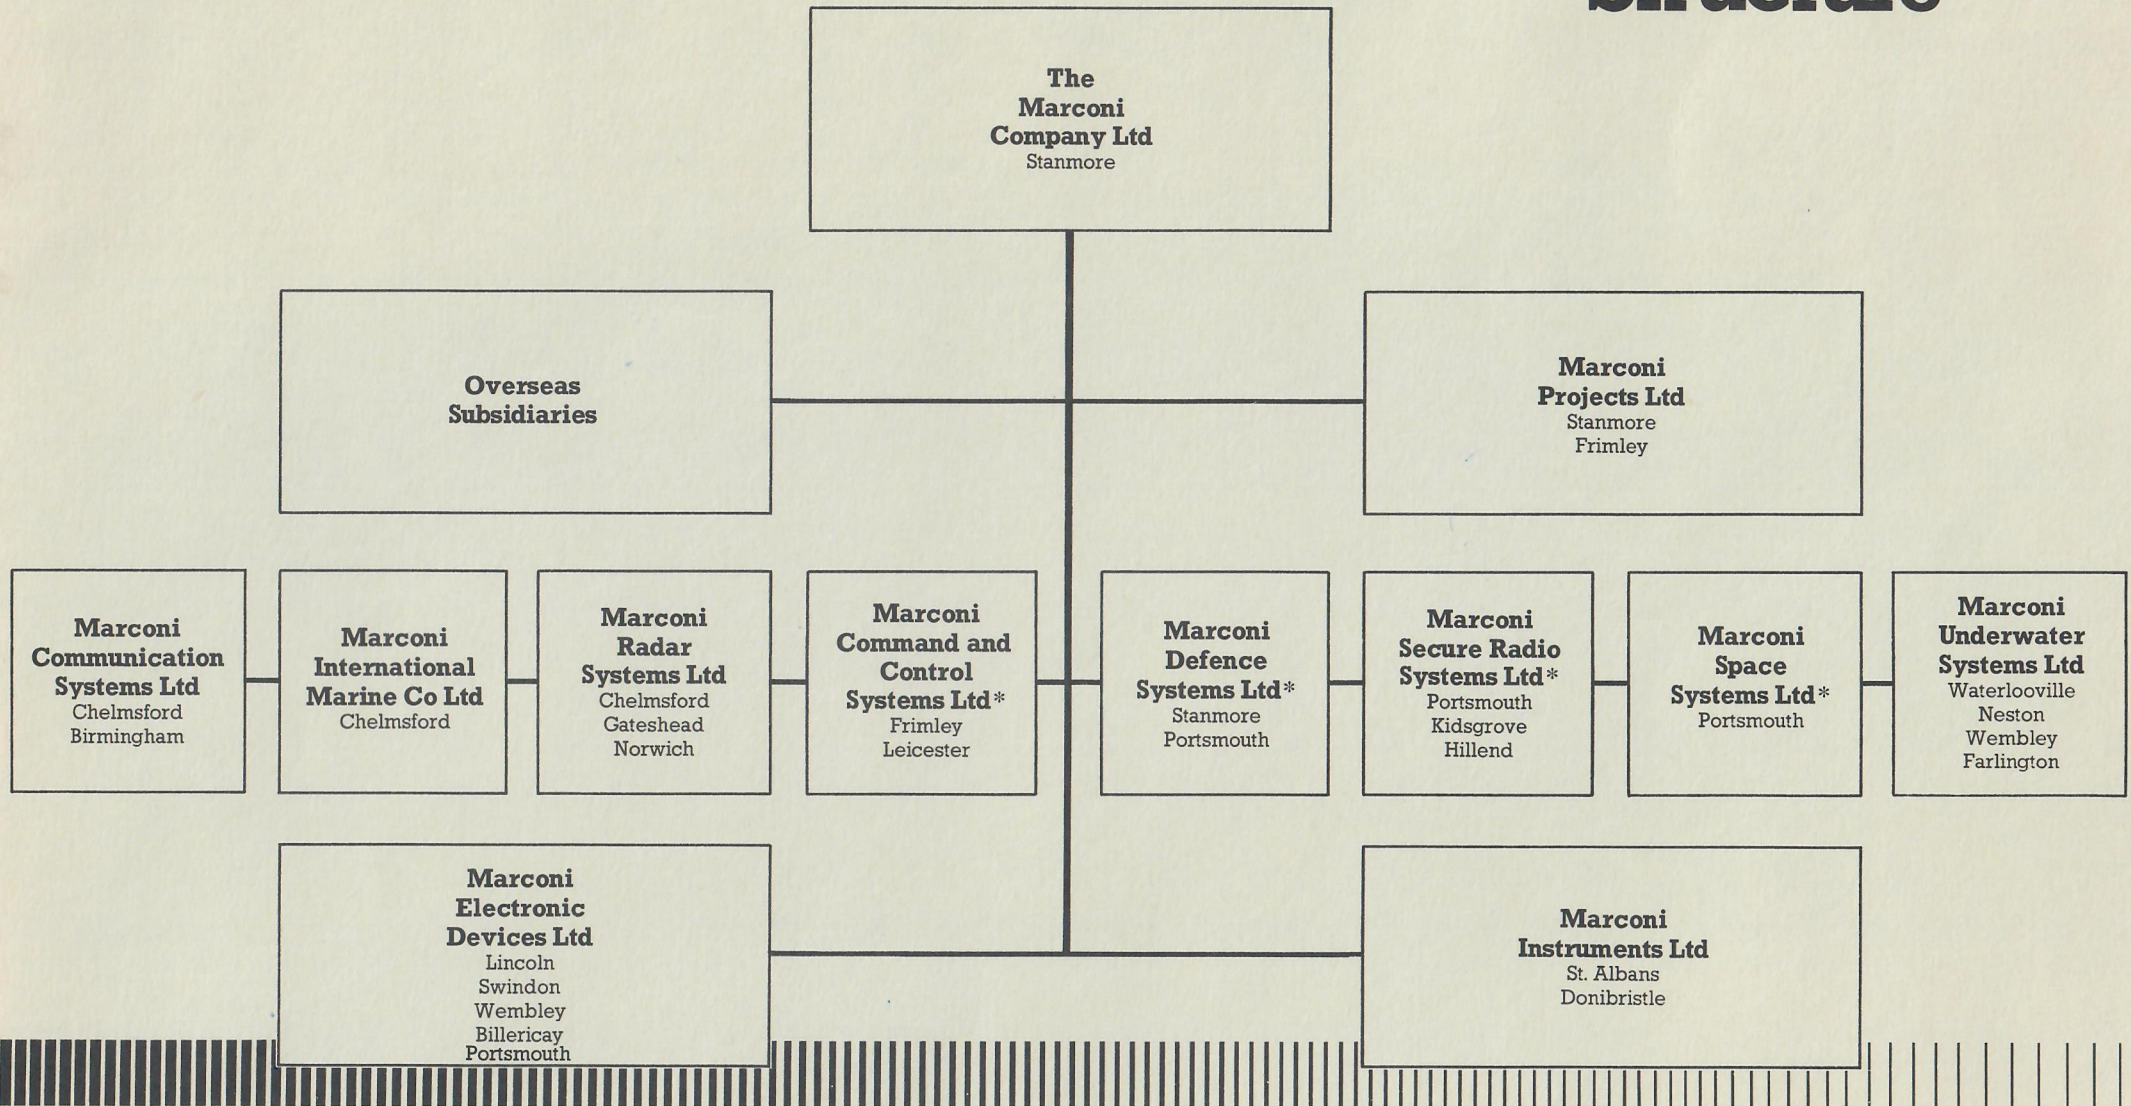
The Marconi Company Ltd
Stanmore

Overseas Subsidiaries

Marconi Projects Ltd
Stanmore
Frimley

Marconi Communication Systems Ltd
Chelmsford
Birmingham

Marconi International Marine Co Ltd
Chelmsford

Marconi Radar Systems Ltd
Chelmsford
Gateshead
Norwich

Marconi Command and Control Systems Ltd*
Frimley
Leicester

Marconi Defence Systems Ltd*
Stanmore
Portsmouth

Marconi Secure Radio Systems Ltd*
Portsmouth
Kidsgrove
Hillend

Marconi Space Systems Ltd*
Portsmouth

Marconi Underwater Systems Ltd
Waterlooville
Neston
Wembley
Farlington

Marconi Electronic Devices Ltd
Lincoln
Swindon
Wembley
Billericay
Portsmouth

Marconi Instruments Ltd
St. Albans
Donibristle